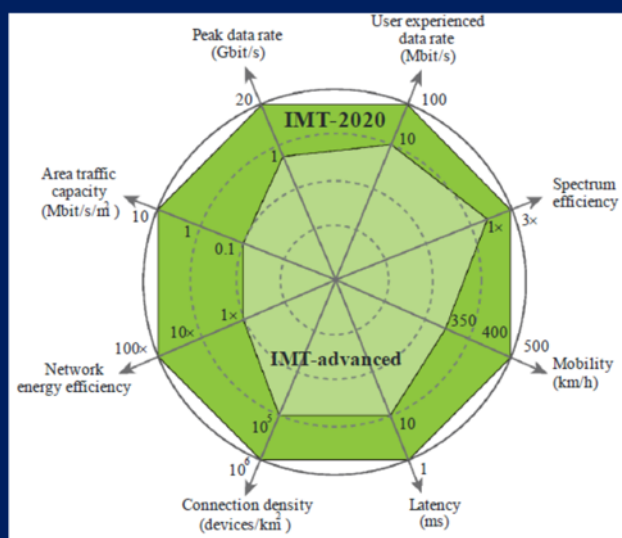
Peak data rate (Gbit/s)

User experienced data rate (Mbit/s)

20

IMT-2020

100

1

10

Spectrum efficiency

Area traffic capacity (Mbit/s/m$^2$)

3×

10

1×

1

0.1

1×

350

400

500

Mobility (km/h)

10×

100×

Network energy efficiency

IMT-advanced

$10^5$

10

$10^6$

1

Connection density (devices/km$^2$)

Latency (ms)